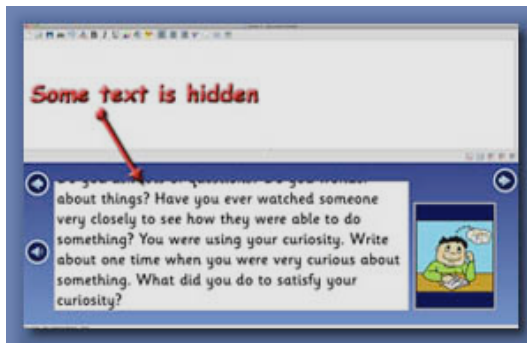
Some text is hidden

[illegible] about things? Have you ever watched someone very closely to see how they were able to do something? You were using your curiosity. Write about one time when you were very curious about something. What did you do to satisfy your curiosity?